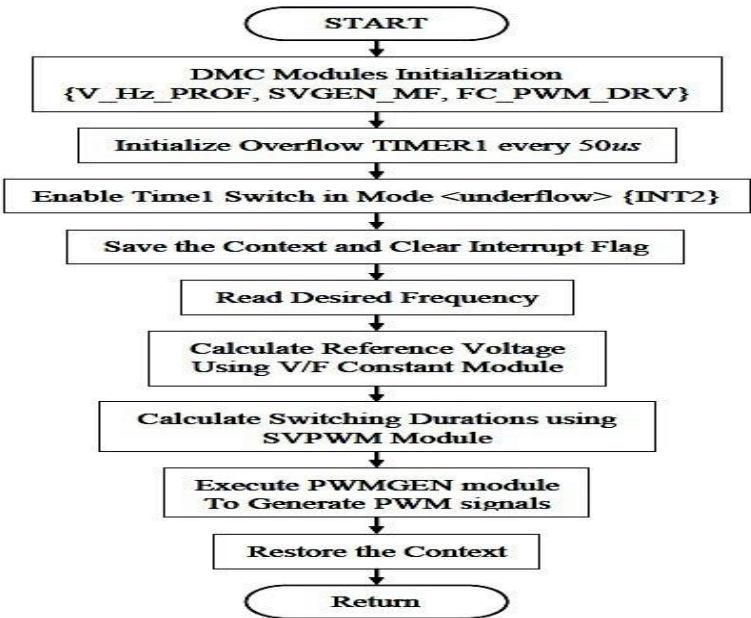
START

DMC Modules Initialization {V_Hz_PROF, SVGEN_MF, FC_PWM_DRV}

Initialize Overflow TIMER1 every 50$us$

Enable Time1 Switch in Mode <underflow> {INT2}

Save the Context and Clear Interrupt Flag

Read Desired Frequency

Calculate Reference Voltage Using V/F Constant Module

Calculate Switching Durations using SVPWM Module

Execute PWMGEN module To Generate PWM signals

Restore the Context

Return